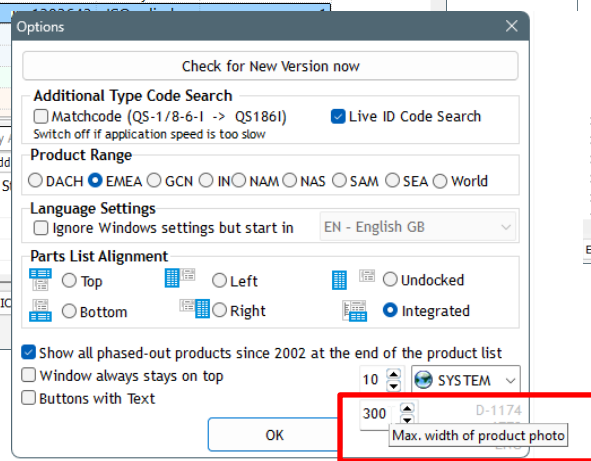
Options

Check for New Version now

Additional Type Code Search
Matchcode (QS-1/8-6-I -> QS186I)
Live ID Code Search
Switch off if application speed is too slow

Product Range
DACH EMEA GCN IN NAM NAS SAM SEA World

Language Settings
Ignore Windows settings but start in
EN - English GB

Parts List Alignment
Top
Left
Undocked
Bottom
Right
Integrated

Show all phased-out products since 2002 at the end of the product list
Window always stays on top
Buttons with Text
10
SYSTEM
300
D-1174
Max. width of product photo
OK